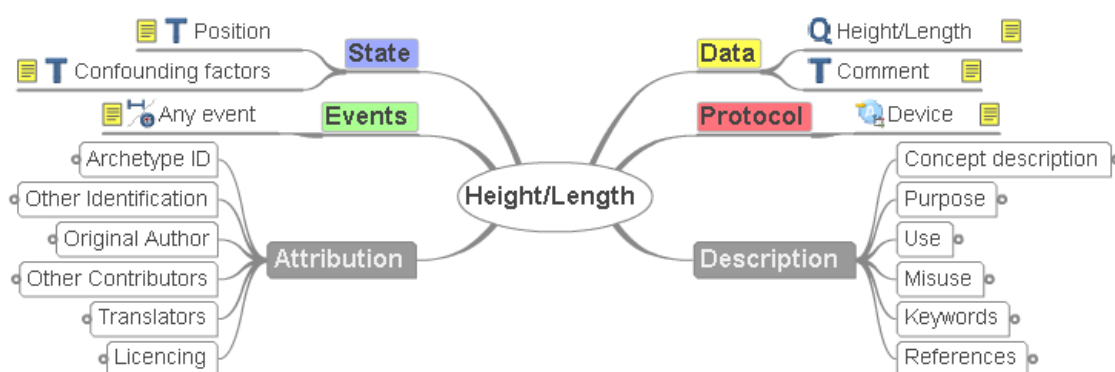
Height/Length

State
T Position
T Confounding factors

Events
Any event

Attribution
Archetype ID
Other Identification
Original Author
Other Contributors
Translators
Licencing

Data
Q Height/Length
T Comment

Protocol
Device

Description
Concept description
Purpose
Use
Misuse
Keywords
References